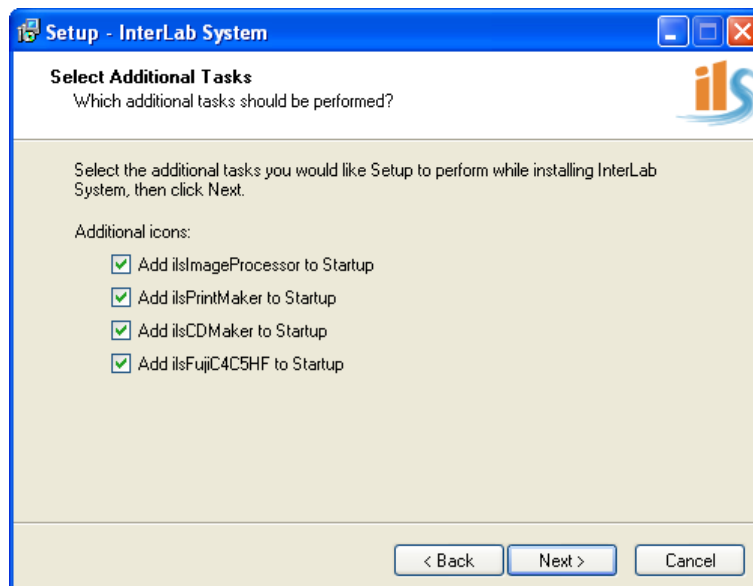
Setup - InterLab System

Select Additional Tasks
Which additional tasks should be performed?

ils

Select the additional tasks you would like Setup to perform while installing InterLab System, then click Next.

Additional icons:

Add ilsImageProcessor to Startup

Add ilsPrintMaker to Startup

Add ilsCDMaker to Startup

Add ilsFujiC4C5HF to Startup

< Back
Next >
Cancel